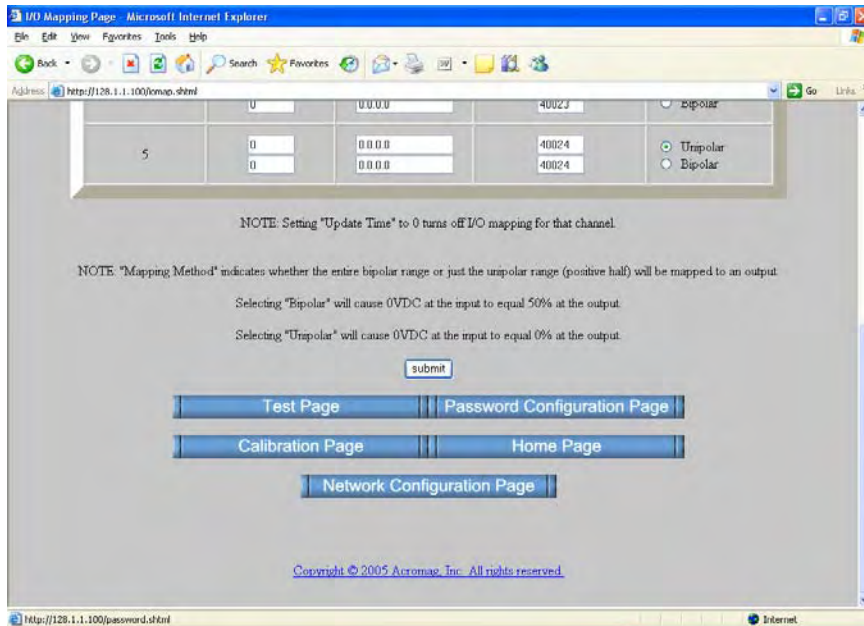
I/O Mapping Page - Microsoft Internet Explorer

File Edit View Favorites Tools Help

Back Search Favorites

Address http://128.1.1.100/iomap.shtml Go Links

| | 0 | 0.0.0.0 | 40023 | Bipolar |
|---|---|---|---|---|
| 5 | 0 | 0.0.0.0 | 40024 | Unipolar |
| | 0 | 0.0.0.0 | 40024 | Bipolar |

NOTE: Setting "Update Time" to 0 turns off I/O mapping for that channel.

NOTE: "Mapping Method" indicates whether the entire bipolar range or just the unipolar range (positive half) will be mapped to an output.

Selecting "Bipolar" will cause 0VDC at the input to equal 50% at the output.

Selecting "Unipolar" will cause 0VDC at the input to equal 0% at the output.

submit

Test Page

Password Configuration Page

Calibration Page

Home Page

Network Configuration Page

Copyright © 2005 Acromag, Inc. All rights reserved.

http://128.1.1.100/password.shtml

Internet